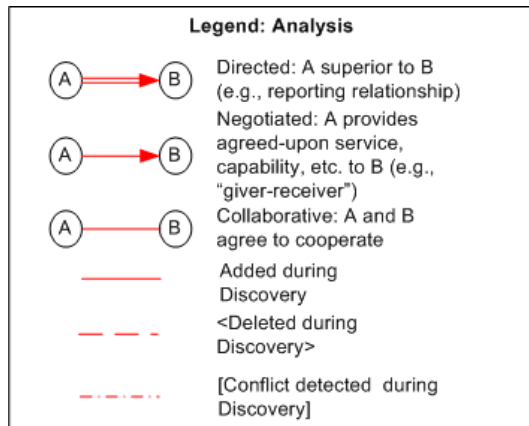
Legend: Analysis

A B Directed: A superior to B (e.g., reporting relationship)

A B Negotiated: A provides agreed-upon service, capability, etc. to B (e.g., “giver-receiver”)

A B Collaborative: A and B agree to cooperate

Added during Discovery

<Deleted during Discovery>

[Conflict detected during Discovery]